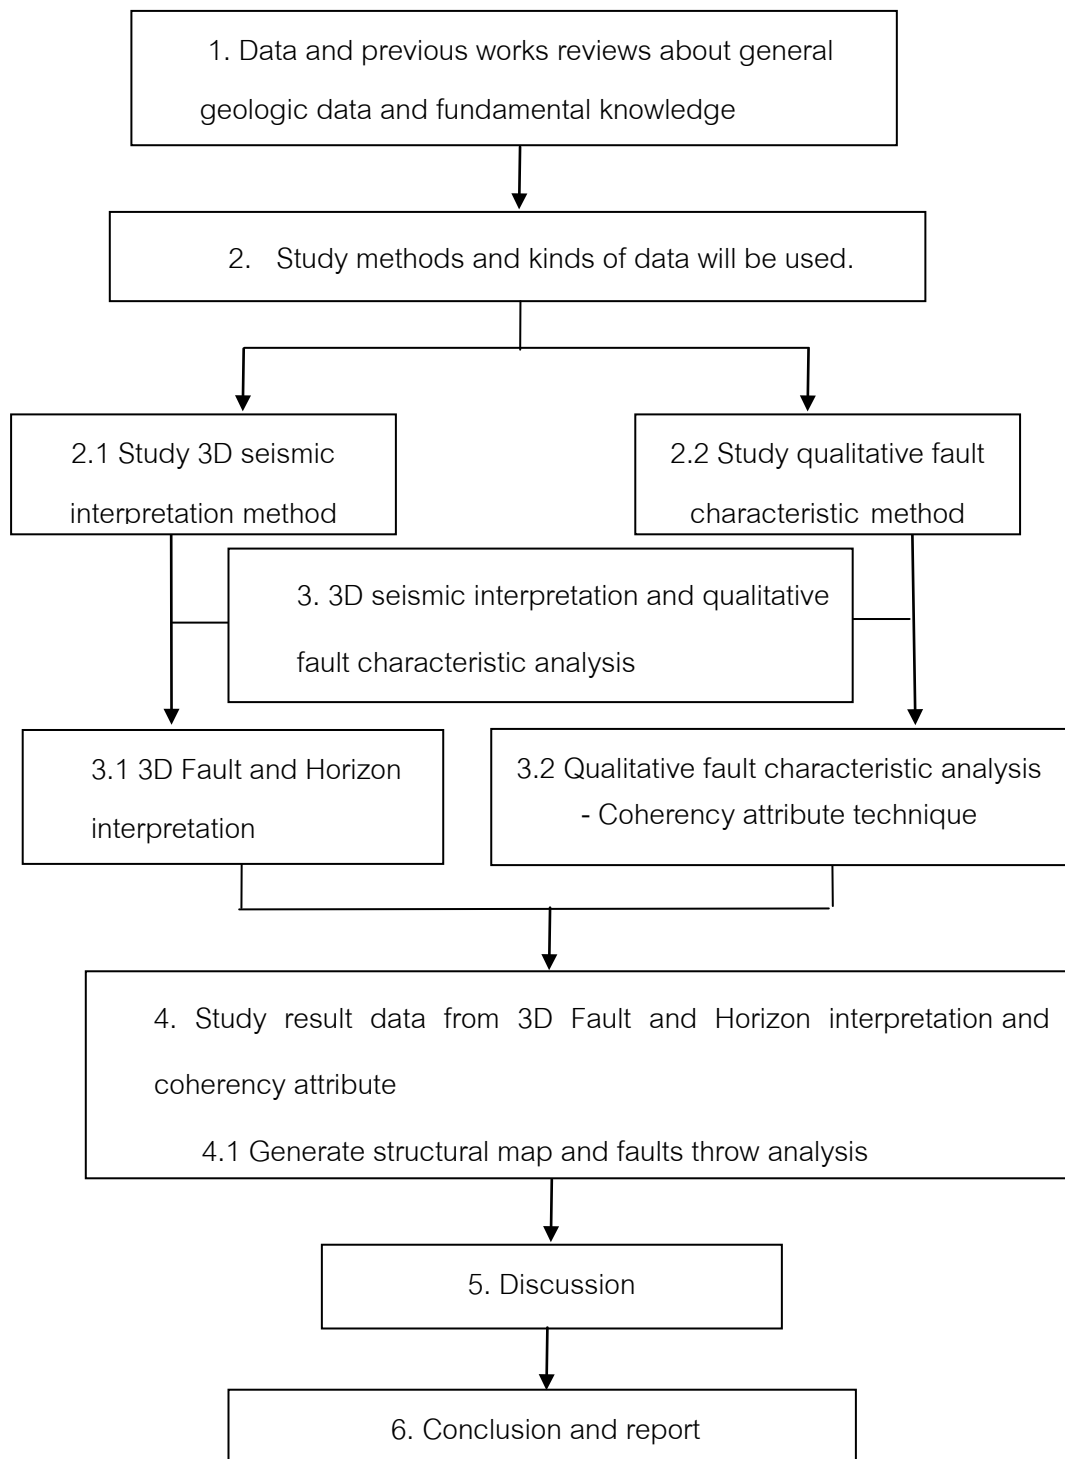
1. Data and previous works reviews about general geologic data and fundamental knowledge

2. Study methods and kinds of data will be used.

2.1 Study 3D seismic interpretation method

2.2 Study qualitative fault characteristic method

3. 3D seismic interpretation and qualitative fault characteristic analysis

3.1 3D Fault and Horizon interpretation

3.2 Qualitative fault characteristic analysis
- Coherency attribute technique

4. Study result data from 3D Fault and Horizon interpretation and coherency attribute

4.1 Generate structural map and faults throw analysis

5. Discussion

6. Conclusion and report